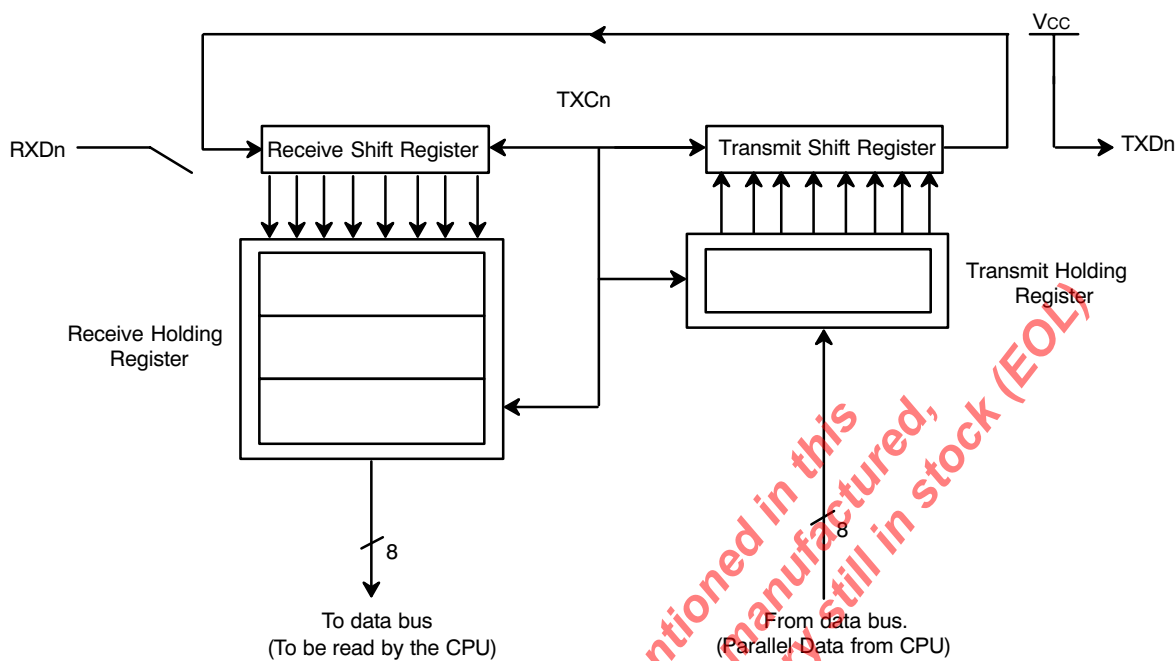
VCC

TXCn

RXDn

Receive Shift Register

Transmit Shift Register

TXDn

Transmit Holding Register

Receive Holding Register

8

8

To data bus
(To be read by the CPU)

From data bus.
(Parallel Data from CPU)

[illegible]ntioned in this
manufactured,
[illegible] still in stock (EOL)